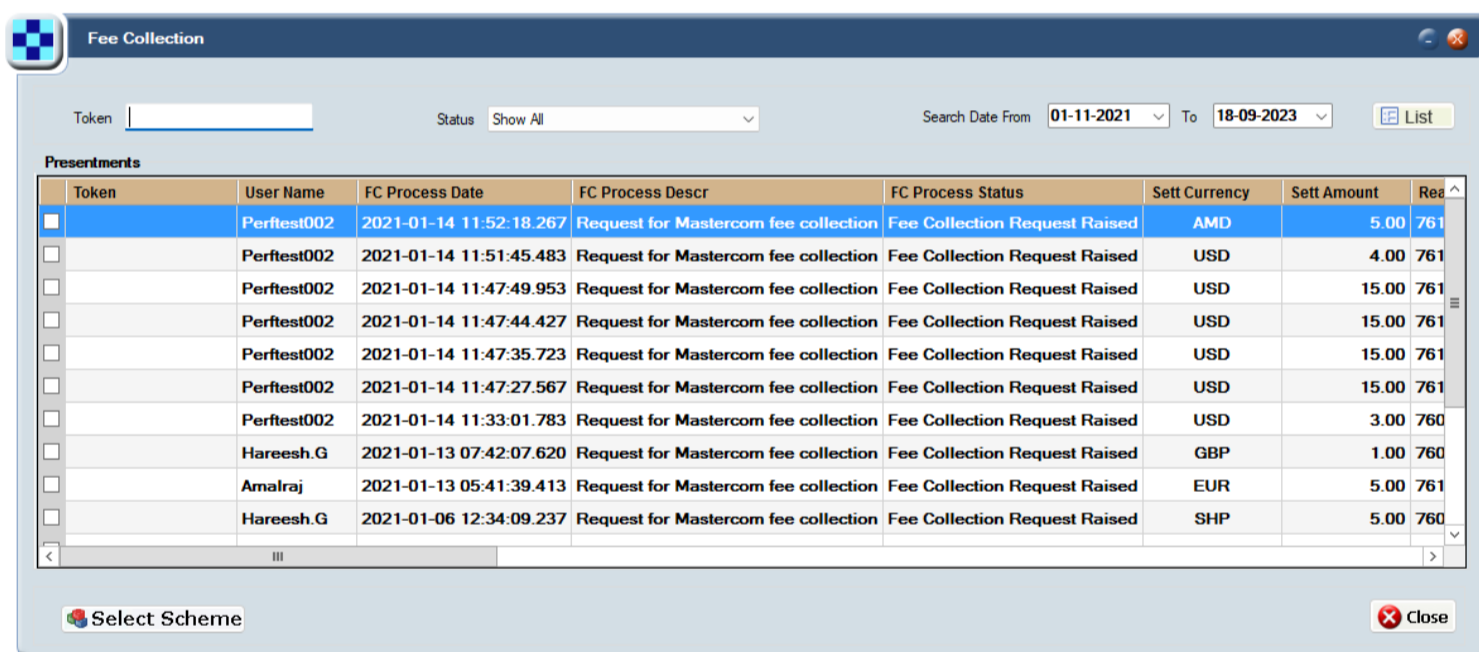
Fee Collection

Token

Status Show All

Search Date From 01-11-2021 To 18-09-2023 List

Presentments

| | Token | User Name | FC Process Date | FC Process Descr | FC Process Status | Sett Currency | Sett Amount | Rea |
|---|---|---|---|---|---|---|---|---|
| | | Perftest002 | 2021-01-14 11:52:18.267 | Request for Mastercom fee collection | Fee Collection Request Raised | AMD | 5.00 | 761 |
| | | Perftest002 | 2021-01-14 11:51:45.483 | Request for Mastercom fee collection | Fee Collection Request Raised | USD | 4.00 | 761 |
| | | Perftest002 | 2021-01-14 11:47:49.953 | Request for Mastercom fee collection | Fee Collection Request Raised | USD | 15.00 | 761 |
| | | Perftest002 | 2021-01-14 11:47:44.427 | Request for Mastercom fee collection | Fee Collection Request Raised | USD | 15.00 | 761 |
| | | Perftest002 | 2021-01-14 11:47:35.723 | Request for Mastercom fee collection | Fee Collection Request Raised | USD | 15.00 | 761 |
| | | Perftest002 | 2021-01-14 11:47:27.567 | Request for Mastercom fee collection | Fee Collection Request Raised | USD | 15.00 | 761 |
| | | Perftest002 | 2021-01-14 11:33:01.783 | Request for Mastercom fee collection | Fee Collection Request Raised | USD | 3.00 | 760 |
| | | Hareesh.G | 2021-01-13 07:42:07.620 | Request for Mastercom fee collection | Fee Collection Request Raised | GBP | 1.00 | 760 |
| | | Amalraj | 2021-01-13 05:41:39.413 | Request for Mastercom fee collection | Fee Collection Request Raised | EUR | 5.00 | 761 |
| | | Hareesh.G | 2021-01-06 12:34:09.237 | Request for Mastercom fee collection | Fee Collection Request Raised | SHP | 5.00 | 760 |

Select Scheme

Close